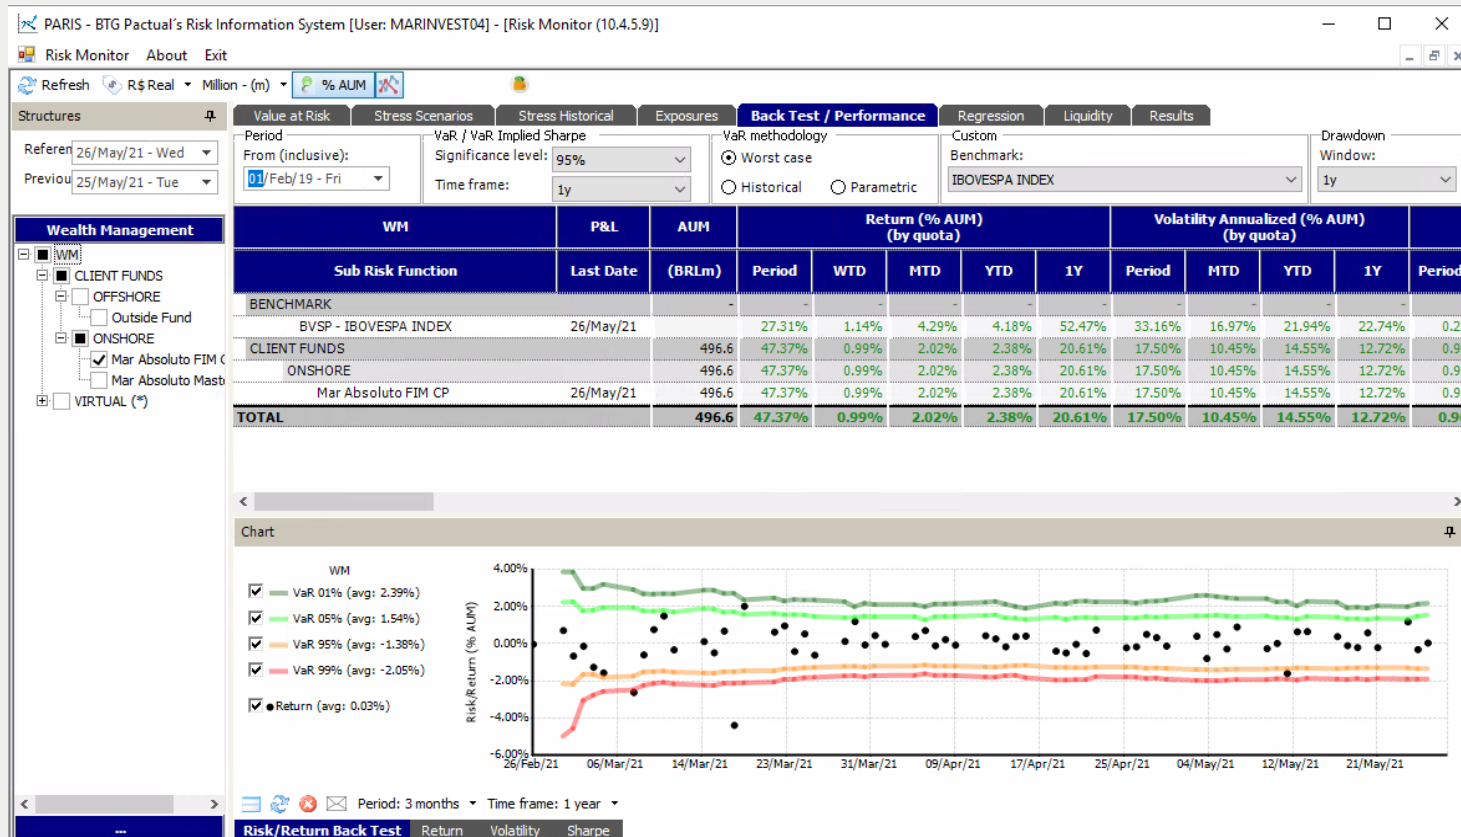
PARIS - BTG Pactual's Risk Information System [User: MARINVEST04] - [Risk Monitor (10.4.5.9)]

Risk Monitor About Exit

Refresh R$ Real Million - (m) % AUM

Structures

Referen 26/May/21 - Wed
Previou 25/May/21 - Tue

Wealth Management

WM
CLIENT FUNDS
OFFSHORE
Outside Fund
ONSHORE
Mar Absoluto FIM C
Mar Absoluto Mast
VIRTUAL (*)

...

Value at Risk | Stress Scenarios | Stress Historical | Exposures | Back Test / Performance | Regression | Liquidity | Results

Period
From (inclusive): 01/Feb/19 - Fri

VaR / VaR Implied Sharpe
Significance level: 95%
Time frame: 1y

VaR methodology
Worst case
Historical
Parametric

Custom
Benchmark: IBOVESPA INDEX

Drawdown
Window: 1y

| WM | P&L | AUM | Return (% AUM) (by quota) | | | | | Volatility Annualized (% AUM) (by quota) | | | | |
|---|---|---|---|---|---|---|---|---|---|---|---|---|
| Sub Risk Function | Last Date | (BRLm) | Period | WTD | MTD | YTD | 1Y | Period | MTD | YTD | 1Y | Period |
| BENCHMARK | | - | - | - | - | - | - | - | - | - | - | - |
| BVSP - IBOVESPA INDEX | 26/May/21 | | 27.31% | 1.14% | 4.29% | 4.18% | 52.47% | 33.16% | 16.97% | 21.94% | 22.74% | 0.2 |
| CLIENT FUNDS | | 496.6 | 47.37% | 0.99% | 2.02% | 2.38% | 20.61% | 17.50% | 10.45% | 14.55% | 12.72% | 0.9 |
| ONSHORE | | 496.6 | 47.37% | 0.99% | 2.02% | 2.38% | 20.61% | 17.50% | 10.45% | 14.55% | 12.72% | 0.9 |
| Mar Absoluto FIM CP | 26/May/21 | 496.6 | 47.37% | 0.99% | 2.02% | 2.38% | 20.61% | 17.50% | 10.45% | 14.55% | 12.72% | 0.9 |
| TOTAL | | 496.6 | 47.37% | 0.99% | 2.02% | 2.38% | 20.61% | 17.50% | 10.45% | 14.55% | 12.72% | 0.9 |

Chart

WM
VaR 01% (avg: 2.39%)
VaR 05% (avg: 1.54%)
VaR 95% (avg: -1.38%)
VaR 99% (avg: -2.05%)
Return (avg: 0.03%)

Risk/Return (% AUM)
4.00%
2.00%
0.00%
-2.00%
-4.00%
-6.00%
26/Feb/21 06/Mar/21 14/Mar/21 23/Mar/21 31/Mar/21 09/Apr/21 17/Apr/21 25/Apr/21 04/May/21 12/May/21 21/May/21

Period: 3 months Time frame: 1 year

Risk/Return Back Test | Return | Volatility | Sharpe